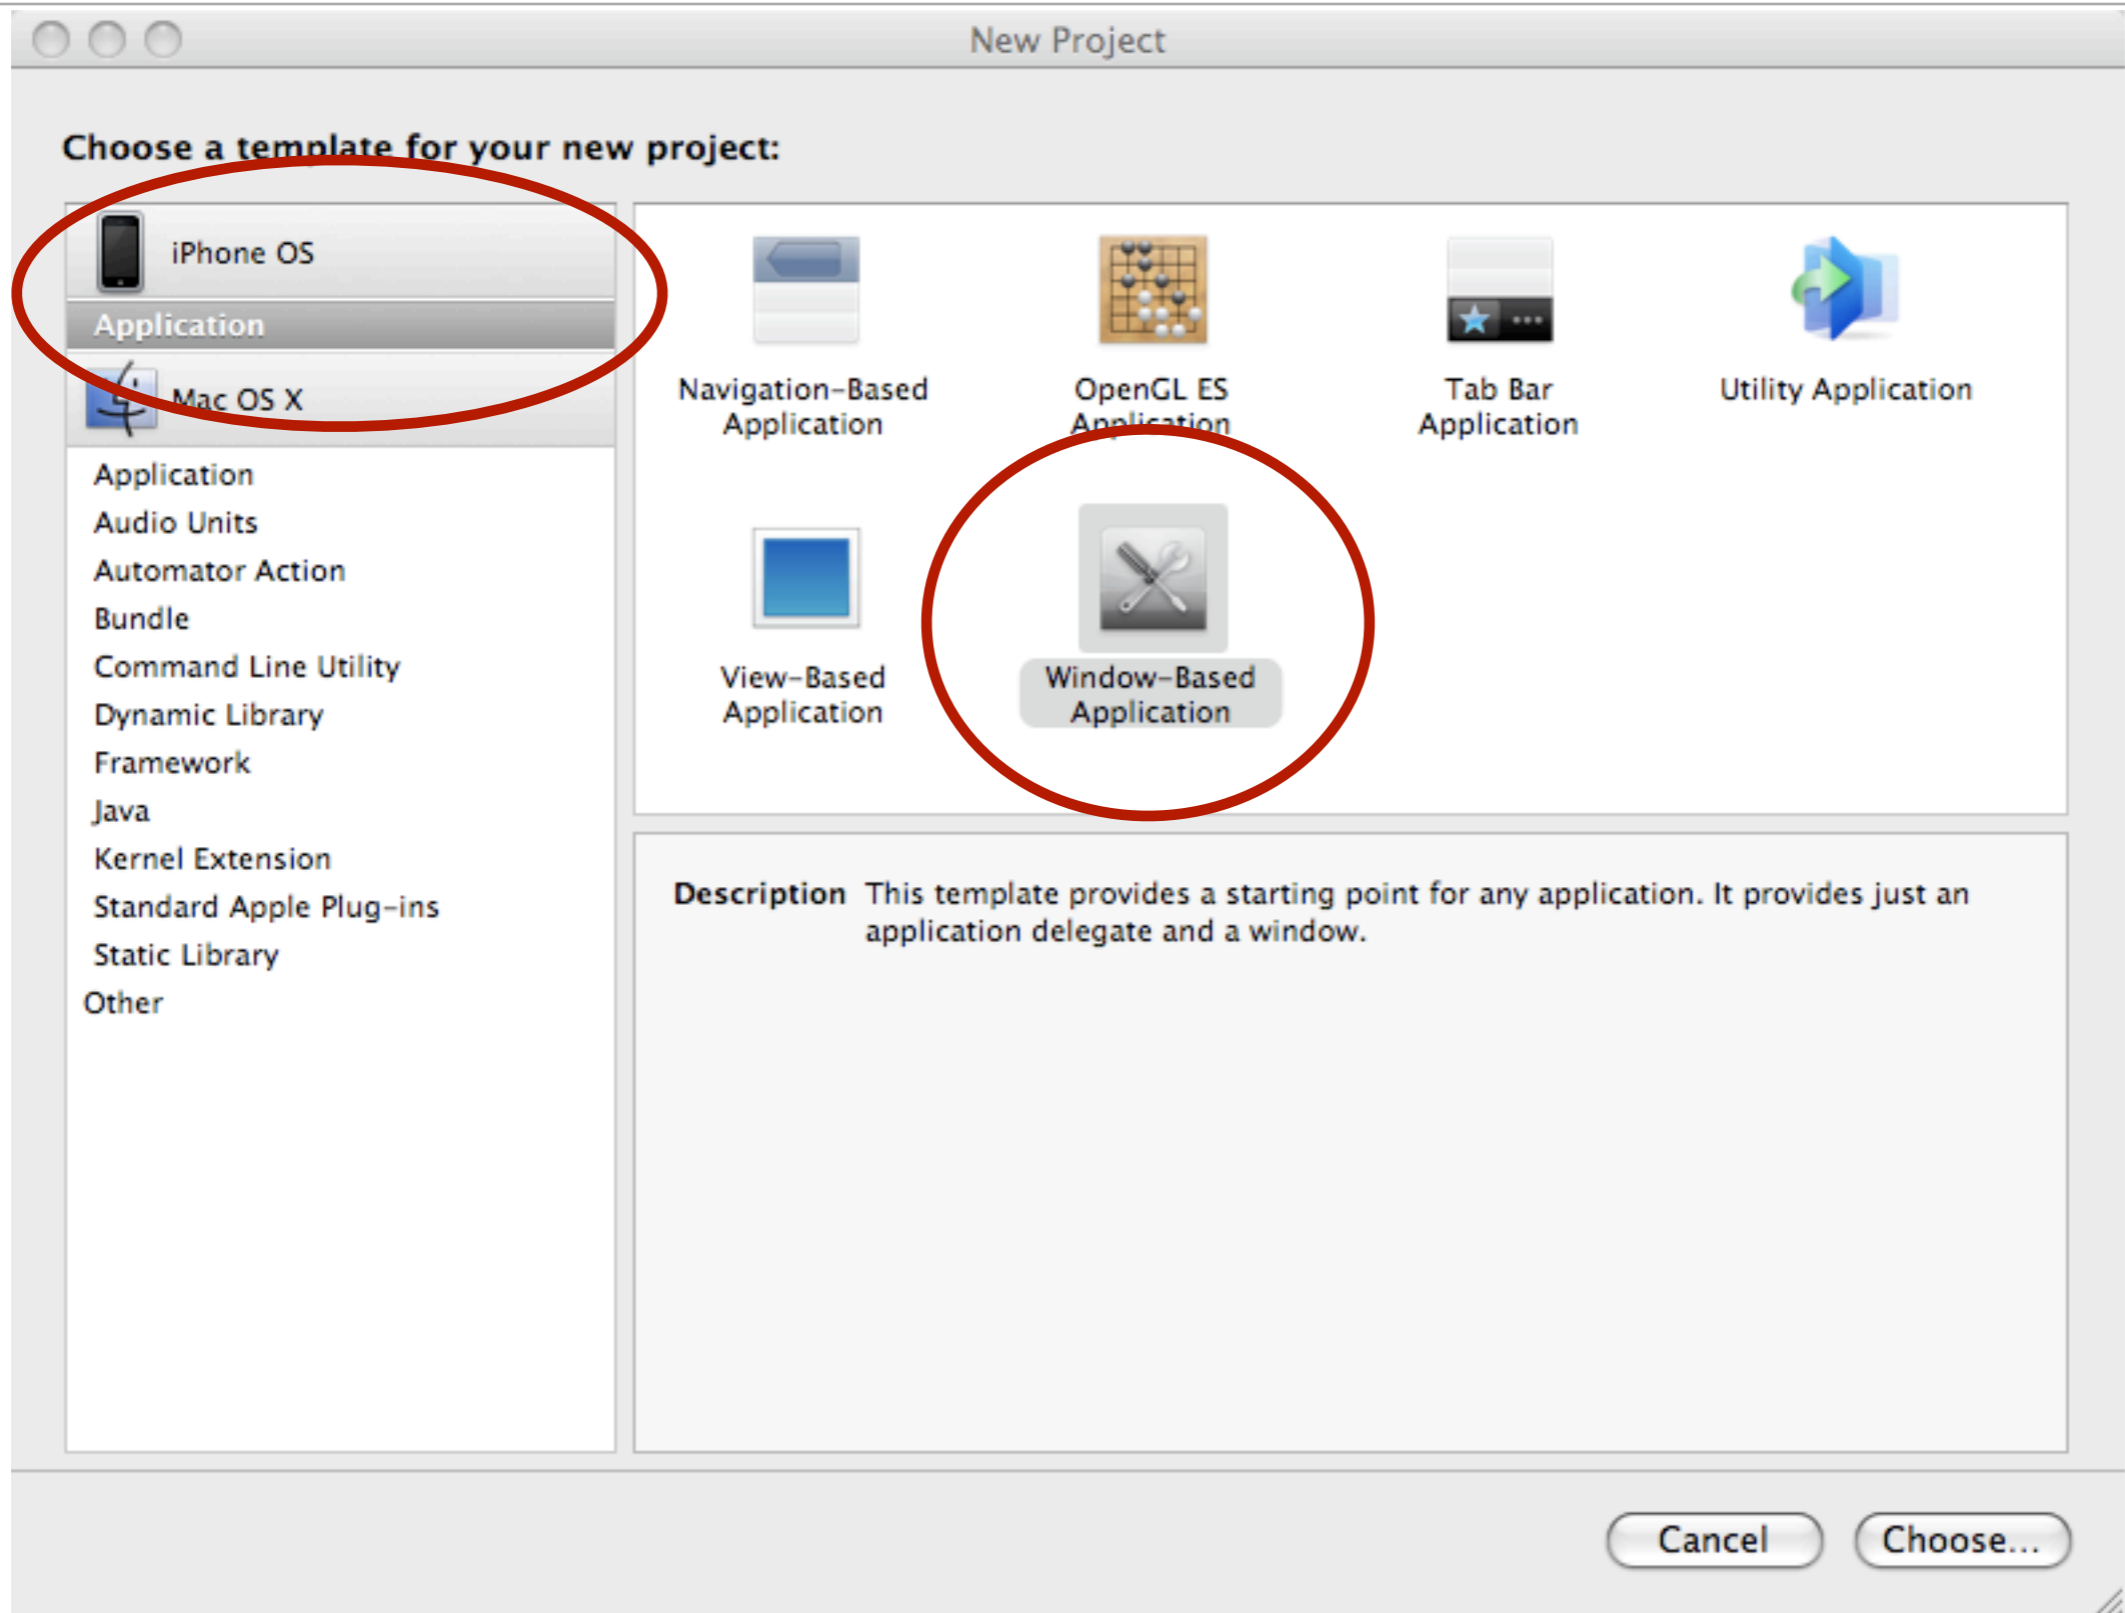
New Project

Choose a template for your new project:

iPhone OS
Application
Mac OS X
Application
Audio Units
Automator Action
Bundle
Command Line Utility
Dynamic Library
Framework
Java
Kernel Extension
Standard Apple Plug-ins
Static Library
Other

Navigation-Based Application
OpenGL ES Application
Tab Bar Application
Utility Application
View-Based Application
Window-Based Application

Description This template provides a starting point for any application. It provides just an application delegate and a window.

Cancel
Choose...